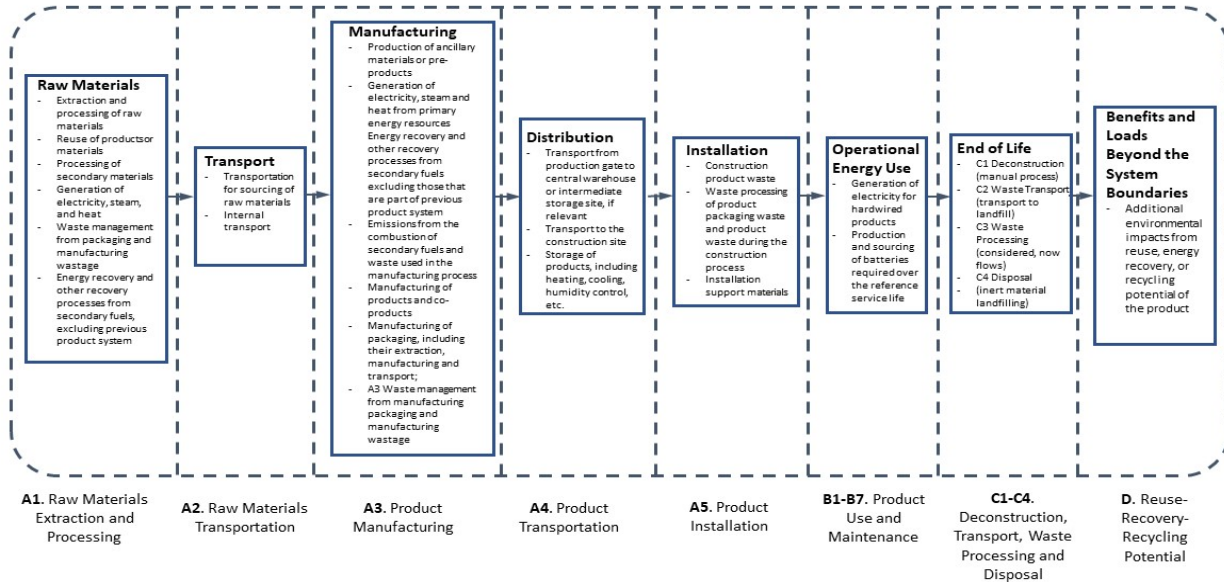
Raw Materials
- Extraction and processing of raw materials
- Reuse of productsor materials
- Processing of secondary materials
- Generation of electricity, steam, and heat
- Waste management from packaging and manufacturing wastage
- Energy recovery and other recovery processes from secondary fuels, excluding previous product system

Transport
- Transportation for sourcing of raw materials
- Internal transport

Manufacturing
- Production of ancillary materials or pre-products
- Generation of electricity, steam and heat from primary energy resources Energy recovery and other recovery processes from secondary fuels excluding those that are part of previous product system
- Emissions from the combustion of secondary fuels and waste used in the manufacturing process
- Manufacturing of products and co-products
- Manufacturing of packaging, including their extraction, manufacturing and transport;
- A3 Waste management from manufacturing packaging and manufacturing wastage

Distribution
- Transport from production gate to central warehouse or intermediate storage site, if relevant
- Transport to the construction site
- Storage of products, including heating, cooling, humidity control, etc.

Installation
- Construction product waste
- Waste processing of product packaging waste and product waste during the construction process
- Installation support materials

Operational Energy Use
- Generation of electricity for hardwired products
- Production and sourcing of batteries required over the reference service life

End of Life
- C1 Deconstruction (manual process)
- C2 Waste Transport (transport to landfill)
- C3 Waste Processing (considered, now flows)
- C4 Disposal
- (inert material landfilling)

Benefits and Loads Beyond the System Boundaries
- Additional environmental impacts from reuse, energy recovery, or recycling potential of the product

A1. Raw Materials Extraction and Processing

A2. Raw Materials Transportation

A3. Product Manufacturing

A4. Product Transportation

A5. Product Installation

B1-B7. Product Use and Maintenance

C1-C4. Deconstruction, Transport, Waste Processing and Disposal

D. Reuse-Recovery-Recycling Potential